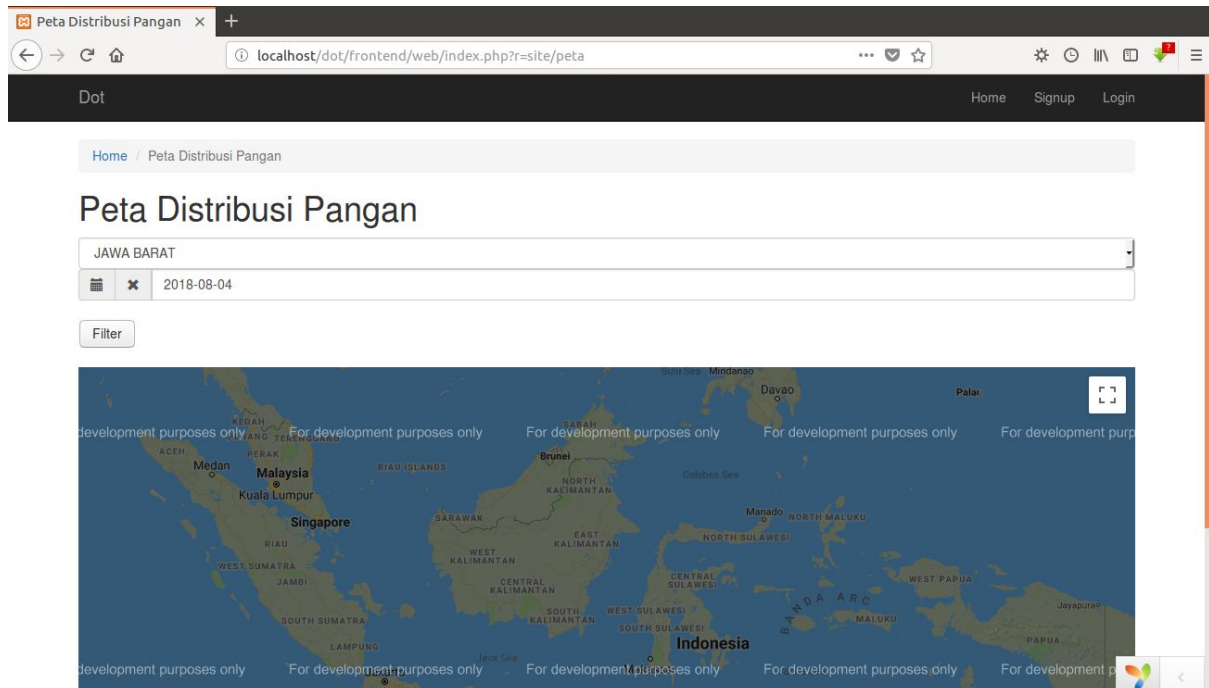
Peta Distribusi Pangan ×
+
localhost/dot/frontend/web/index.php?r=site/peta

Dot
Home Signup Login

Home / Peta Distribusi Pangan

Peta Distribusi Pangan

JAWA BARAT
2018-08-04

Filter

Sulu Sea Mindanao
Davao
Palau
development purposes only For development purposes only For development purposes only For development purposes only For development purp
KEDAH
PERAK
ACEH
Medan
Malaysia
Kuala Lumpur
RIAU ISLANDS
SABAH
Brunei
NORTH KALIMANTAN
Celebes Sea
Singapore
SARAWAK
Manado
NORTH MALUKU
RIAU
EAST KALIMANTAN
NORTH SULAWESI
WEST SUMATRA
WEST KALIMANTAN
JAMBI
CENTRAL KALIMANTAN
CENTRAL SULAWESI
WEST PAPUA
BANDA ARC
SOUTH SUMATRA
SOUTH KALIMANTAN
WEST SULAWESI
SOUTH SULAWESI
MALUKU
Jayapura
LAMPUNG
Indonesia
PAPUA
Java Sea
development purposes only For development purposes only For development purposes only For development purposes only For development p